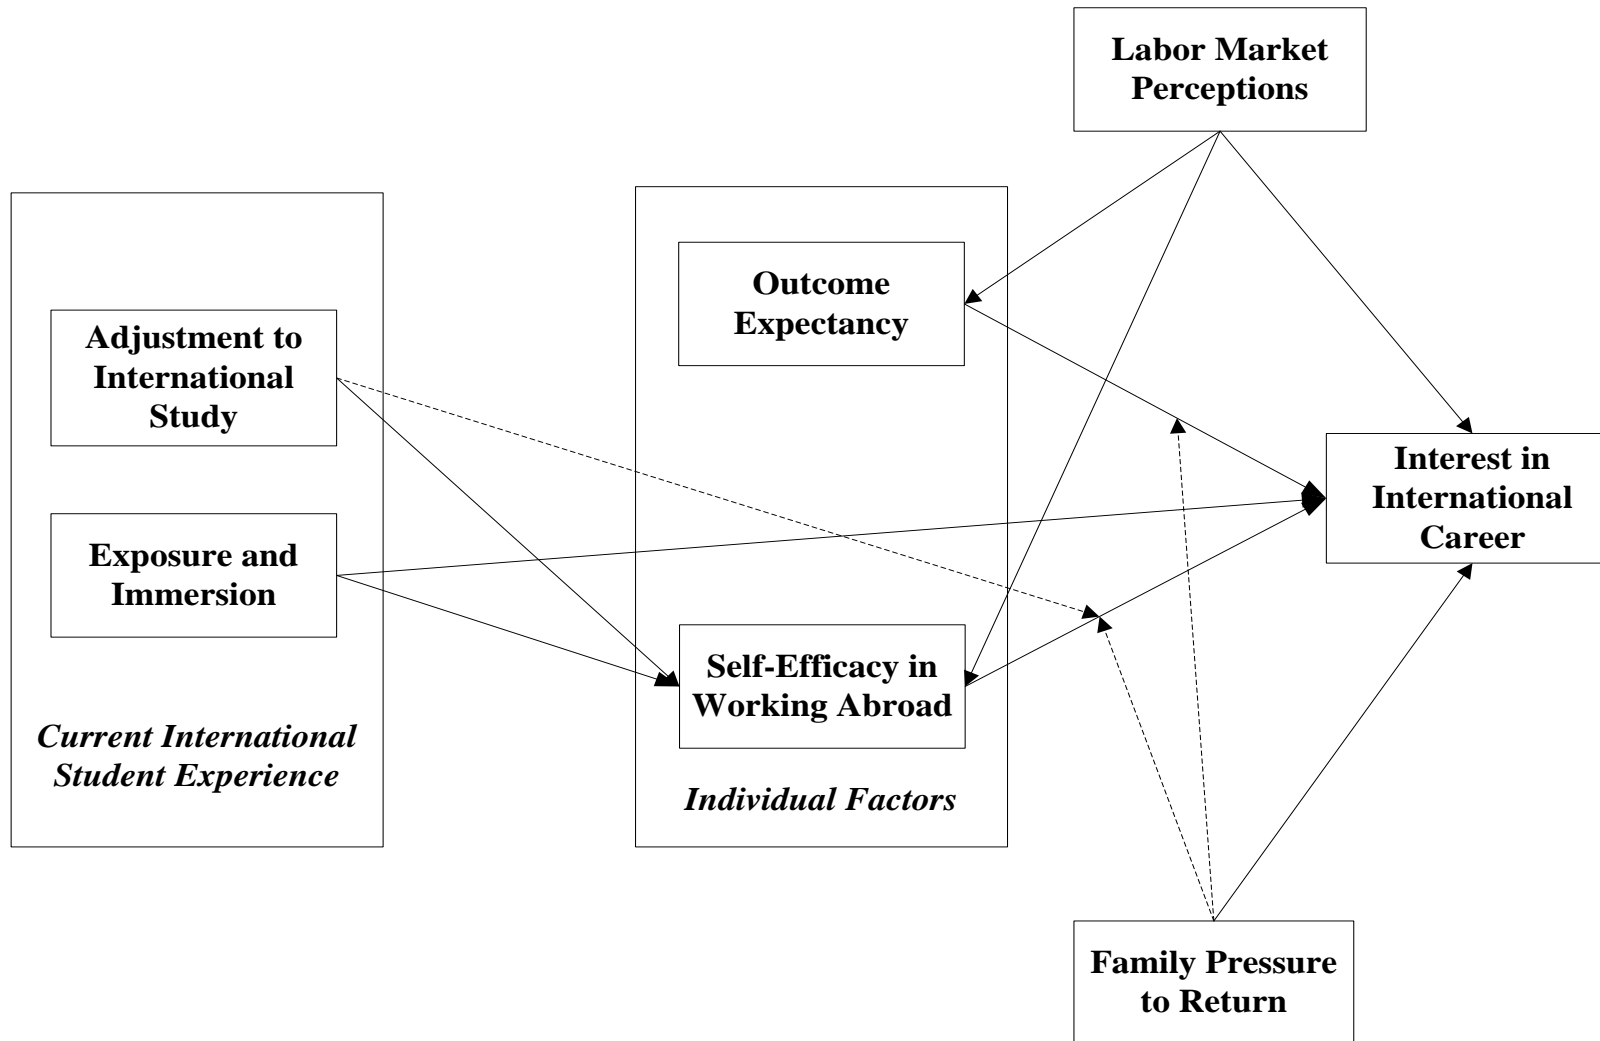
Labor Market Perceptions

Adjustment to International Study

Exposure and Immersion

Current International Student Experience

Outcome Expectancy

Self-Efficacy in Working Abroad

Individual Factors

Interest in International Career

Family Pressure to Return